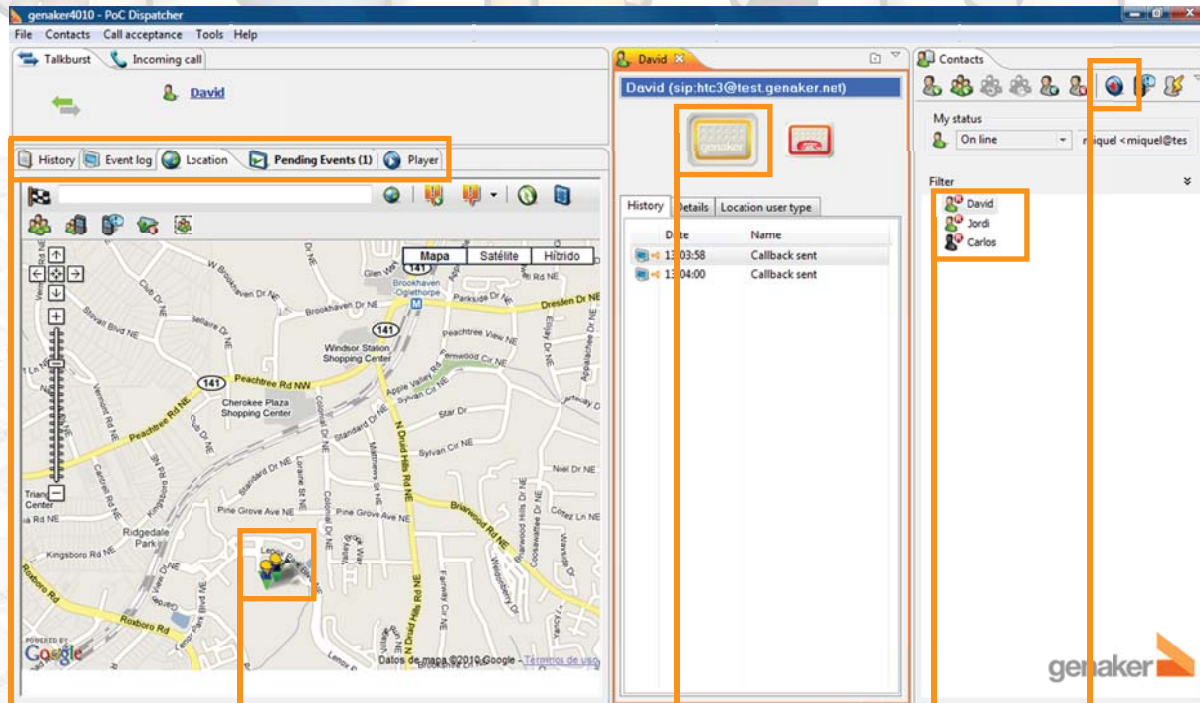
genaker4010 - PoC Dispatcher

File Contacts Call acceptance Tools Help

Talkburst Incoming call

David

History Event log Location Pending Events (1) Player

Mapa Satélite Híbrido

Peachtree Rd NW
Windsor Station Shopping Center
Cherokee Plaza Shopping Center
Brookhaven Oglethorpe
Dresden Dr NE
Ridgedale Park
Roxboro Rd
Pine Grove Ave NE
Briarwood Rd NE
N Druid Hills Rd NE
Sylvan Cir NE
Star Dr
Kingsboro Rd NE
Triangle Center
141

POWERED BY Google

Datos de mapa ©2010 Google - Términos de uso

David

David (sip:htc3@test.genaker.net)

genaker

History Details Location user type

| Date | Name |
|---|---|
| 13:03:58 | Callback sent |
| 13:04:00 | Callback sent |

Contacts

My status

On line

miquel <miquel@tes

Filter

David
Jordi
Carlos

genaker